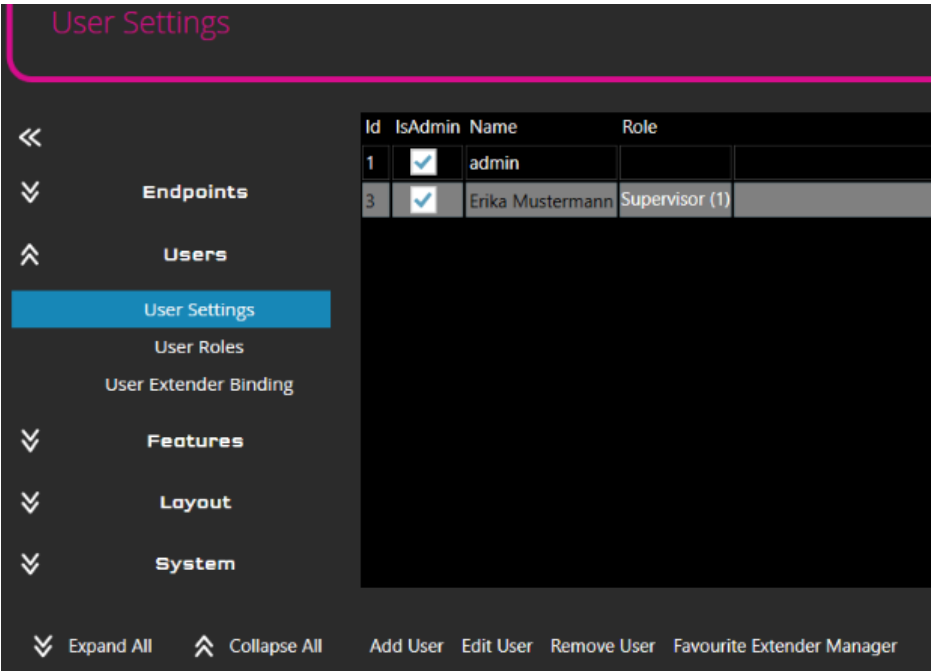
User Settings

«

Endpoints

Users

User Settings

User Roles

User Extender Binding

Features

Layout

System

| Id | IsAdmin | Name | Role |
|---|---|---|---|
| 1 | ✓ | admin | |
| 3 | ✓ | Erika Mustermann | Supervisor (1) |

Expand All Collapse All Add User Edit User Remove User Favourite Extender Manager